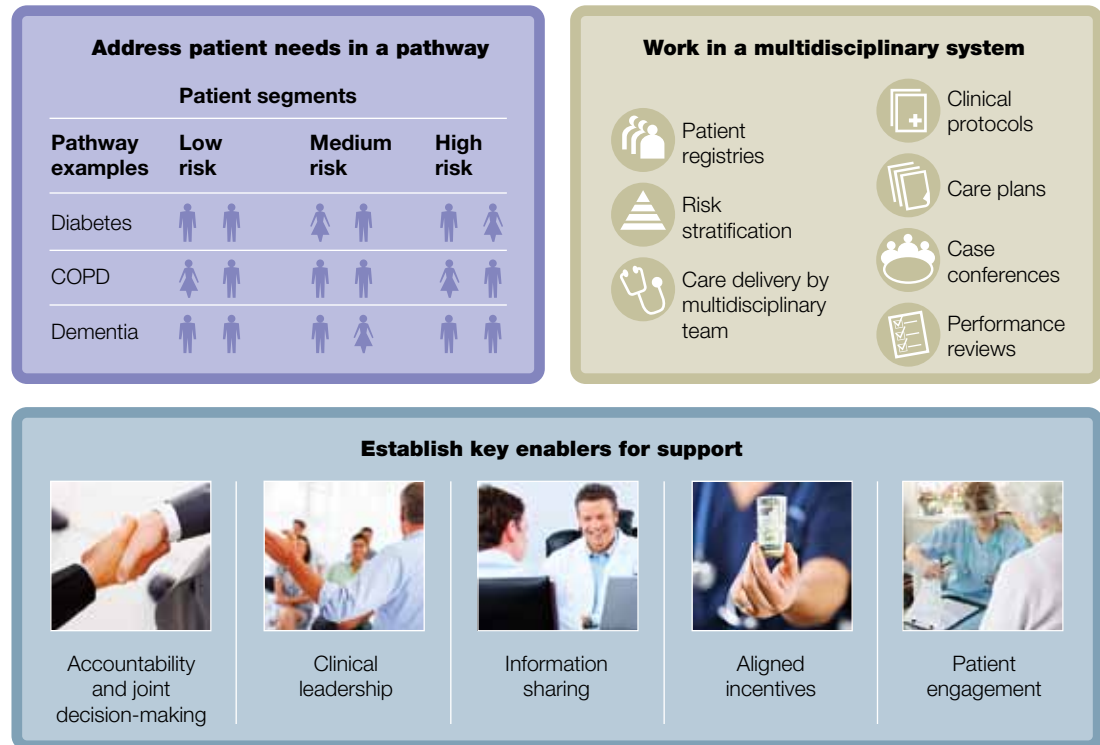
Address patient needs in a pathway

Patient segments

| Pathway examples | Low risk | Medium risk | High risk |
|---|---|---|---|
| Diabetes | | | |
| COPD | | | |
| Dementia | | | |

Work in a multidisciplinary system

Patient registries

Risk stratification

Care delivery by multidisciplinary team

Clinical protocols

Care plans

Case conferences

Performance reviews

Establish key enablers for support

Accountability and joint decision-making

Clinical leadership

Information sharing

Aligned incentives

Patient engagement